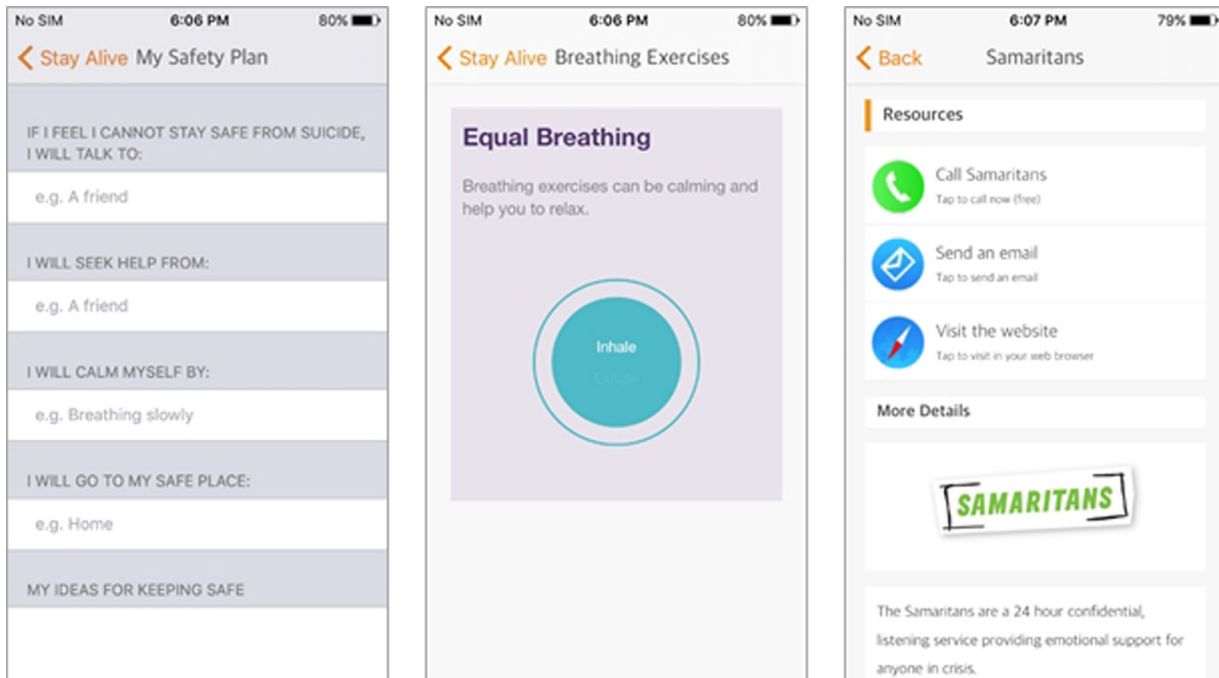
No SIM 6:06 PM 80%

Stay Alive My Safety Plan

IF I FEEL I CANNOT STAY SAFE FROM SUICIDE, I WILL TALK TO:

e.g. A friend

I WILL SEEK HELP FROM:

e.g. A friend

I WILL CALM MYSELF BY:

e.g. Breathing slowly

I WILL GO TO MY SAFE PLACE:

e.g. Home

MY IDEAS FOR KEEPING SAFE

No SIM 6:06 PM 80%

Stay Alive Breathing Exercises

Equal Breathing

Breathing exercises can be calming and help you to relax.

Inhale

Exhale

No SIM 6:07 PM 79%

Back Samaritans

Resources

Call Samaritans
Tap to call now (free)

Send an email
Tap to send an email

Visit the website
Tap to visit in your web browser

More Details

SAMARITANS

The Samaritans are a 24 hour confidential, listening service providing emotional support for anyone in crisis.